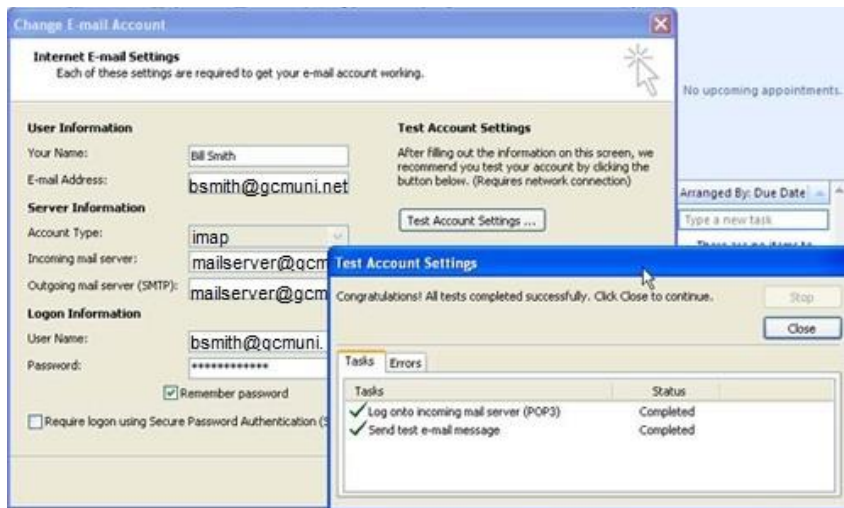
Change E-mail Account

Internet E-mail Settings
Each of these settings are required to get your e-mail account working.

User Information
Your Name: Bill Smith
E-mail Address: bsmith@gcmuni.net
Server Information
Account Type: imap
Incoming mail server: mailserver@gcm
Outgoing mail server (SMTP): mailserver@gcm
Logon Information
User Name: bsmith@gcmuni.
Password: *************
Remember password
Require logon using Secure Password Authentication (S

Test Account Settings
After filling out the information on this screen, we recommend you test your account by clicking the button below. (Requires network connection)
Test Account Settings ...

No upcoming appointments.
Arranged By: Due Date
Type a new task
There are no items to

Test Account Settings
Congratulations! All tests completed successfully. Click Close to continue.
Stop
Close
Tasks Errors
| Tasks | Status |
|---|---|
| Log onto incoming mail server (POP3) | Completed |
| Send test e-mail message | Completed |